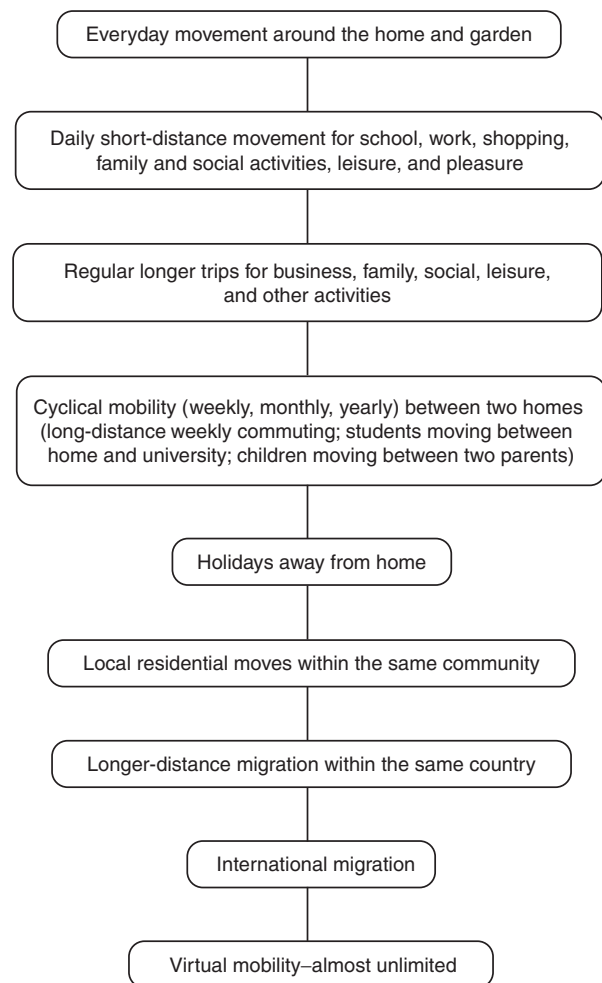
Everyday movement around the home and garden

Daily short-distance movement for school, work, shopping, family and social activities, leisure, and pleasure

Regular longer trips for business, family, social, leisure, and other activities

Cyclical mobility (weekly, monthly, yearly) between two homes (long-distance weekly commuting; students moving between home and university; children moving between two parents)

Holidays away from home

Local residential moves within the same community

Longer-distance migration within the same country

International migration

Virtual mobility–almost unlimited